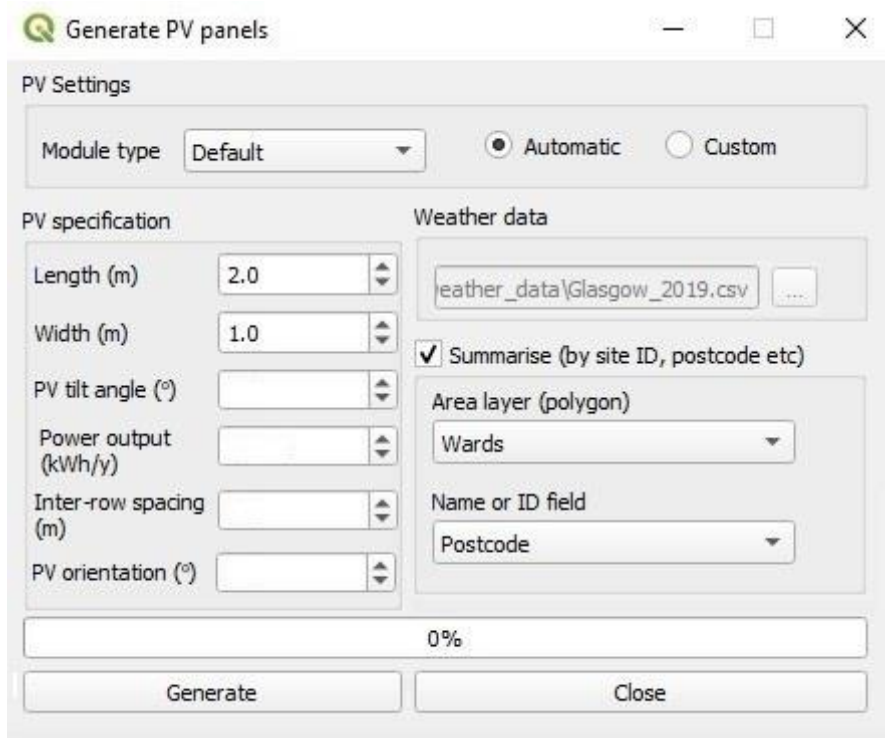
Generate PV panels

PV Settings

Module type Default

Automatic Custom

PV specification

Length (m) 2.0

Width (m) 1.0

PV tilt angle (°)

Power output (kWh/y)

Inter-row spacing (m)

PV orientation (°)

Weather data

eather_data\Glasgow_2019.csv ...

Summarise (by site ID, postcode etc)

Area layer (polygon)

Wards

Name or ID field

Postcode

0%

Generate

Close